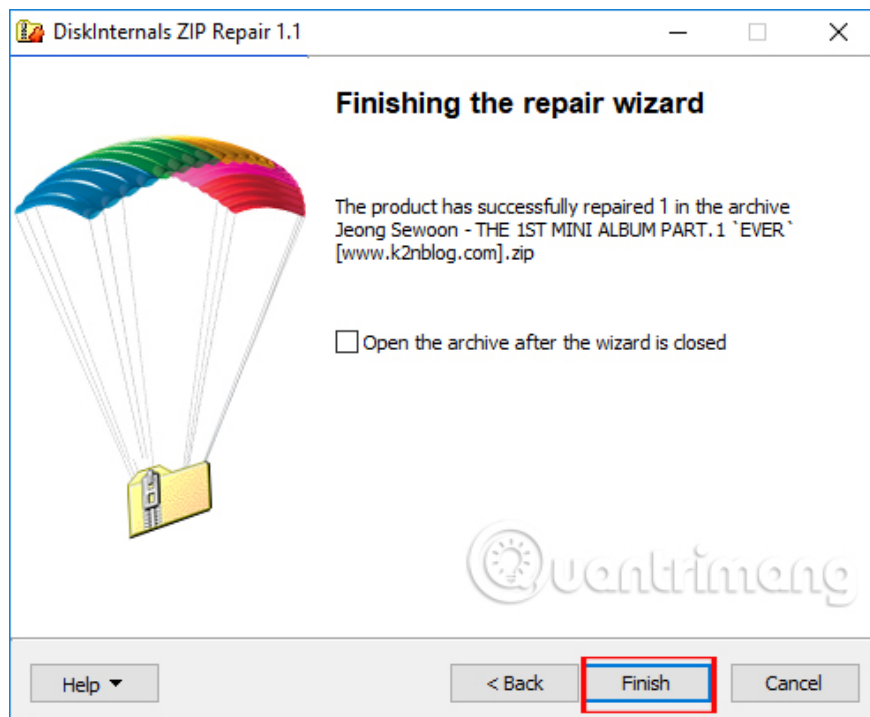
DiskInternals ZIP Repair 1.1

Finishing the repair wizard

The product has successfully repaired 1 in the archive Jeong Sewoon - THE 1ST MINI ALBUM PART.1 `EVER` [www.k2nblog.com].zip

Open the archive after the wizard is closed

Quantrimang

Help ▼

< Back

Finish

Cancel